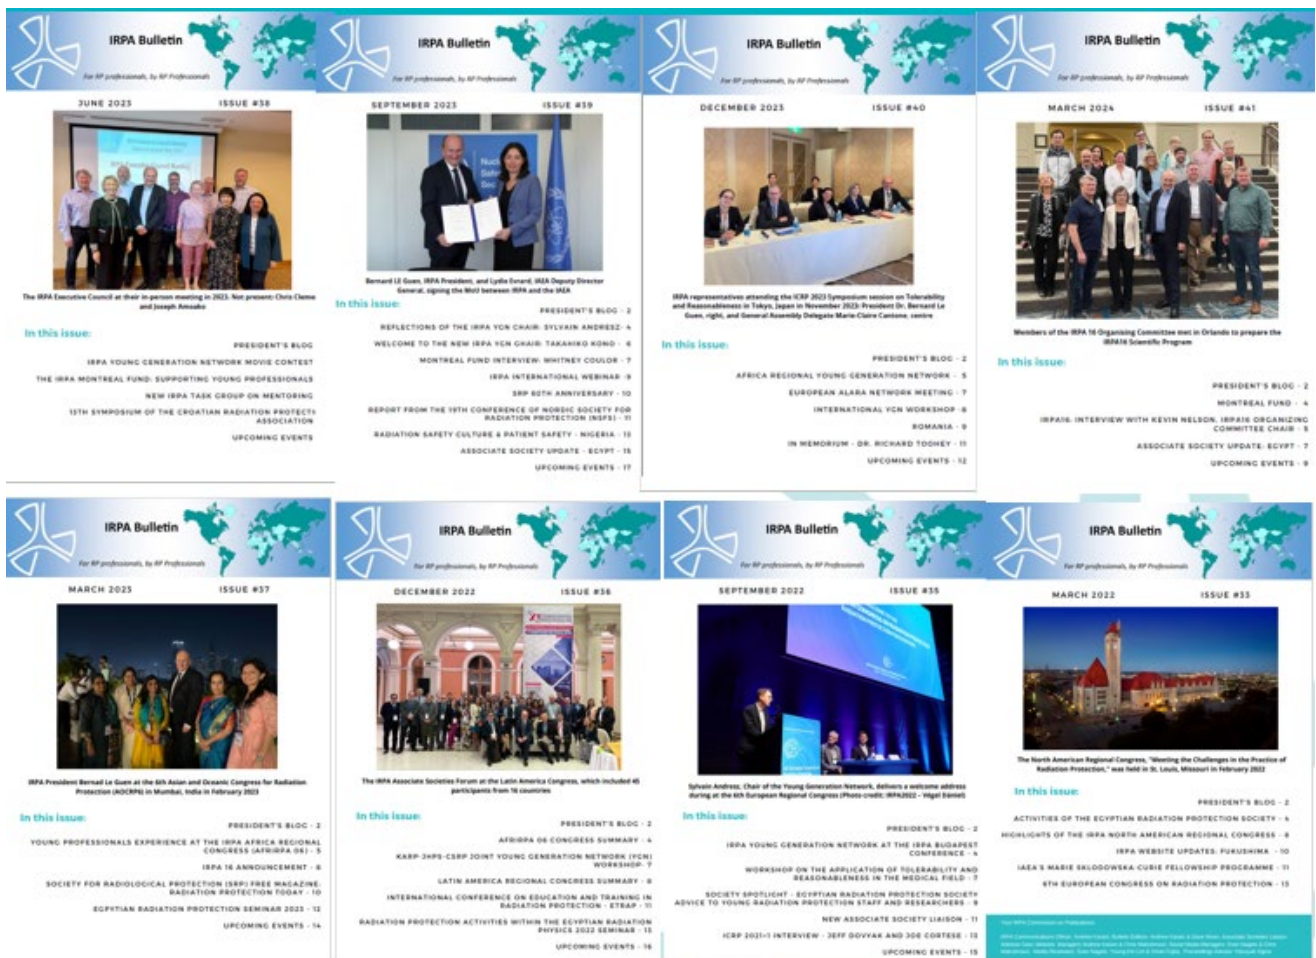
IRPA Bulletin
For RP professionals, by RP Professionals
JUNE 2023
ISSUE #38
The IRPA Executive Council at their in-person meeting in 2023. Not present: Chris Clement and Joseph Amoako
In this issue:
PRESIDENT'S BLOG
IRPA YOUNG GENERATION NETWORK MOVIE CONTEST
THE IRPA MONTREAL FUND: SUPPORTING YOUNG PROFESSIONALS
NEW IRPA TASK GROUP ON MENTORING
15TH SYMPOSIUM OF THE CROATIAN RADIATION PROTECTION ASSOCIATION
UPCOMING EVENTS

IRPA Bulletin
For RP professionals, by RP Professionals
SEPTEMBER 2023
ISSUE #39
Bernard LE Guen, IRPA President, and Lydie Evrard, IAEA Deputy Director General, signing the MoU between IRPA and the IAEA
In this issue:
PRESIDENT'S BLOG - 2
REFLECTIONS OF THE IRPA YGN CHAIR: SYLVAIN ANDRESZ - 4
WELCOME TO THE NEW IRPA YGN CHAIR: TAKAHIKO KONO - 6
MONTREAL FUND INTERVIEW: WHITNEY COULOR - 7
IRPA INTERNATIONAL WEBINAR - 9
SRP 60TH ANNIVERSARY - 10
REPORT FROM THE 19TH CONFERENCE OF NORDIC SOCIETY FOR RADIATION PROTECTION (NSFS) - 11
RADIATION SAFETY CULTURE & PATIENT SAFETY - NIGERIA - 13
ASSOCIATE SOCIETY UPDATE - ECYPT - 15
UPCOMING EVENTS - 17

IRPA Bulletin
For RP professionals, by RP Professionals
DECEMBER 2023
ISSUE #40
IRPA representatives attending the ICRP 2023 Symposium session on Tolerability and Reasonableness in Tokyo, Japan in November 2023: President Dr. Bernard Le Guen, right, and General Assembly Delegate Marie-Claire Cantone, centre
In this issue:
PRESIDENT'S BLOG - 2
AFRICA REGIONAL YOUNG GENERATION NETWORK - 5
EUROPEAN ALARA NETWORK MEETING - 7
INTERNATIONAL YGN WORKSHOP - 8
ROMANIA - 9
IN MEMORIUM - DR. RICHARD TOOHEY - 11
UPCOMING EVENTS - 12

IRPA Bulletin
For RP professionals, by RP Professionals
MARCH 2024
ISSUE #41
Members of the IRPA 16 Organising Committee met in Orlando to prepare the IRPA16 Scientific Program
In this issue:
PRESIDENT'S BLOG - 2
MONTREAL FUND - 4
IRPA16: INTERVIEW WITH KEVIN NELSON, IRPA16 ORGANIZING COMMITTEE CHAIR - 5
ASSOCIATE SOCIETY UPDATE: EGYPT - 7
UPCOMING EVENTS - 9

IRPA Bulletin
For RP professionals, by RP Professionals
MARCH 2023
ISSUE #37
IRPA President Bernard Le Guen at the 6th Asian and Oceanic Congress for Radiation Protection (AOCRP6) in Mumbai, India in February 2023
In this issue:
PRESIDENT'S BLOG - 2
YOUNG PROFESSIONALS EXPERIENCE AT THE IRPA AFRICA REGIONAL CONGRESS (AFRIRPA 06) - 5
IRPA 16 ANNOUNCEMENT - 8
SOCIETY FOR RADIOLOGICAL PROTECTION (SRP) FREE MAGAZINE: RADIATION PROTECTION TODAY - 10
EGYPTIAN RADIATION PROTECTION SEMINAR 2023 - 12
UPCOMING EVENTS - 14

IRPA Bulletin
For RP professionals, by RP Professionals
DECEMBER 2022
ISSUE #36
The IRPA Associate Societies Forum at the Latin America Congress, which included 45 participants from 16 countries
In this issue:
PRESIDENT'S BLOG - 2
AFRIRPA 06 CONGRESS SUMMARY - 4
KARP-JHPS-CSRP JOINT YOUNG GENERATION NETWORK (YGN) WORKSHOP- 7
LATIN AMERICA REGIONAL CONGRESS SUMMARY - 8
INTERNATIONAL CONFERENCE ON EDUCATION AND TRAINING IN RADIATION PROTECTION - ETRAP - 11
RADIATION PROTECTION ACTIVITIES WITHIN THE EGYPTIAN RADIATION PHYSICS 2022 SEMINAR - 13
UPCOMING EVENTS - 16

IRPA Bulletin
For RP professionals, by RP Professionals
SEPTEMBER 2022
ISSUE #35
Sylvain Andresz, Chair of the Young Generation Network, delivers a welcome address during at the 6th European Regional Congress (Photo credit: IRPA2022 - Végel Dániel)
In this issue:
PRESIDENT'S BLOG - 2
IRPA YOUNG GENERATION NETWORK AT THE IRPA BUDAPEST CONFERENCE - 4
WORKSHOP ON THE APPLICATION OF TOLERABILITY AND REASONABLENESS IN THE MEDICAL FIELD - 7
SOCIETY SPOTLIGHT - EGYPTIAN RADIATION PROTECTION SOCIETY ADVICE TO YOUNG RADIATION PROTECTION STAFF AND RESEARCHERS - 9
NEW ASSOCIATE SOCIETY LIAISON - 11
ICRP 2021+1 INTERVIEW - JEFF DOVYAK AND JOE CORTESE - 13
UPCOMING EVENTS - 15

IRPA Bulletin
For RP professionals, by RP Professionals
MARCH 2022
ISSUE #33
The North American Regional Congress, "Meeting the Challenges in the Practice of Radiation Protection," was held in St. Louis, Missouri in February 2022
In this issue:
PRESIDENT'S BLOG - 2
ACTIVITIES OF THE EGYPTIAN RADIATION PROTECTION SOCIETY - 4
HIGHLIGHTS OF THE IRPA NORTH AMERICAN REGIONAL CONGRESS - 6
IRPA WEBSITE UPDATES: FUKUSHIMA - 10
IAEA'S MARIE SKLODOWSKA-CURIE FELLOWSHIP PROGRAMME - 11
6TH EUROPEAN CONGRESS ON RADIATION PROTECTION - 13
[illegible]